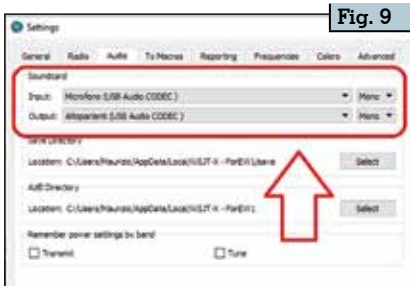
Fig. 9

Settings

General Radio Audio Tx Macros Reporting Frequencies Colors Advanced

Soundcard

Input: Microfono (USB Audio CODEC ) Mono

Output: Altoparlanti (USB Audio CODEC ) Mono

Save Directory

Location: C:\Users\Maurizio\AppData\Local\WSJT-X - PortEVI\save Select

AzEl Directory

Location: C:\Users\Maurizio\AppData\Local\WSJT-X - PortEVI\ Select

Remember power settings by band

Transmit Tune